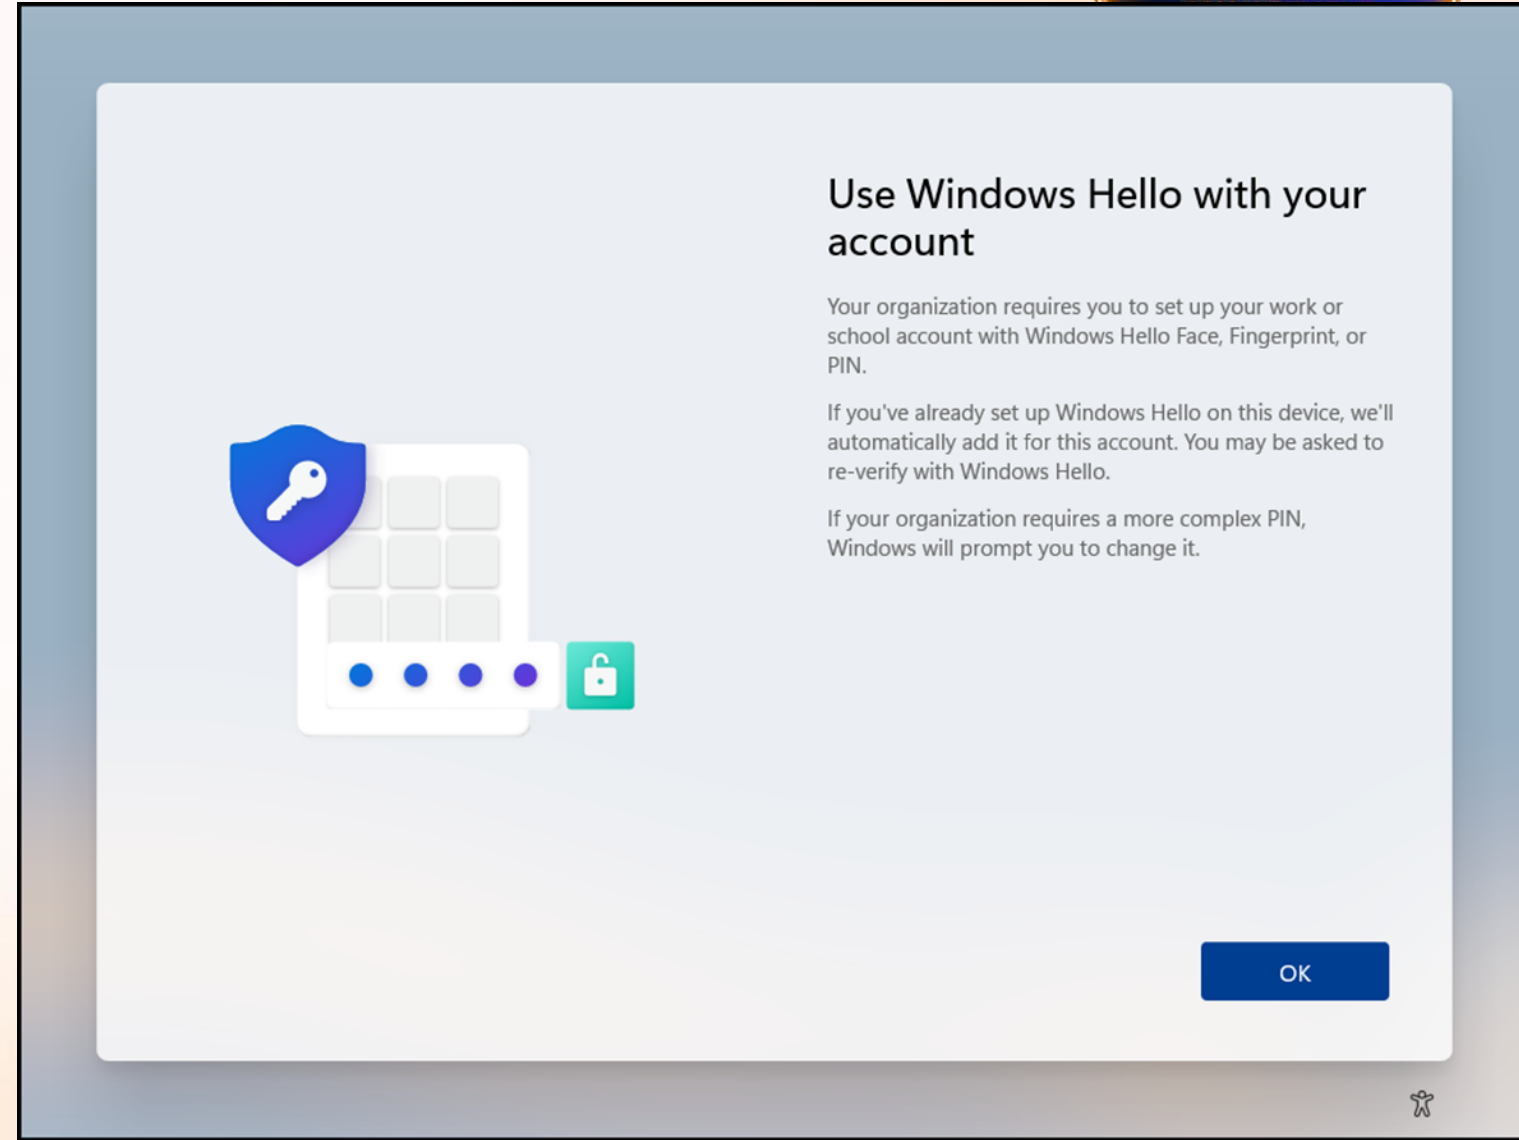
Use Windows Hello with your account

Your organization requires you to set up your work or school account with Windows Hello Face, Fingerprint, or PIN.

If you've already set up Windows Hello on this device, we'll automatically add it for this account. You may be asked to re-verify with Windows Hello.

If your organization requires a more complex PIN, Windows will prompt you to change it.

OK